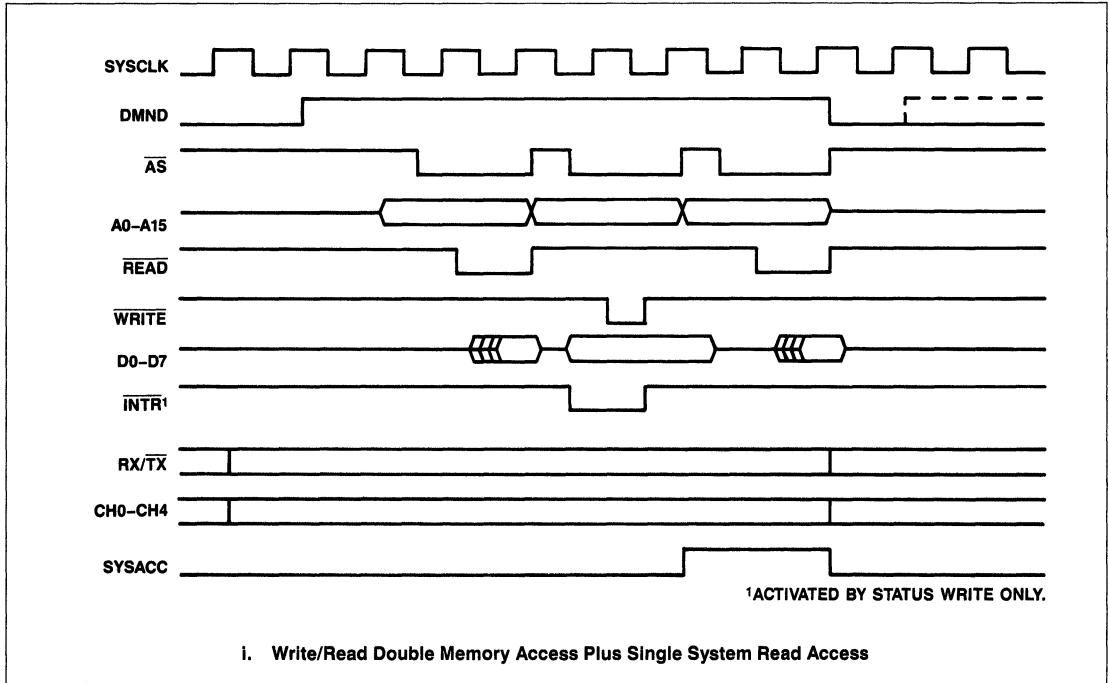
SYSCLK

DMND

$\overline{AS}$

A0–A15

$\overline{READ}$

$\overline{WRITE}$

D0–D7

$\overline{INTR}^1$

RX/$\overline{TX}$

CH0–CH4

SYSACC

$^1$ACTIVATED BY STATUS WRITE ONLY.

i. Write/Read Double Memory Access Plus Single System Read Access